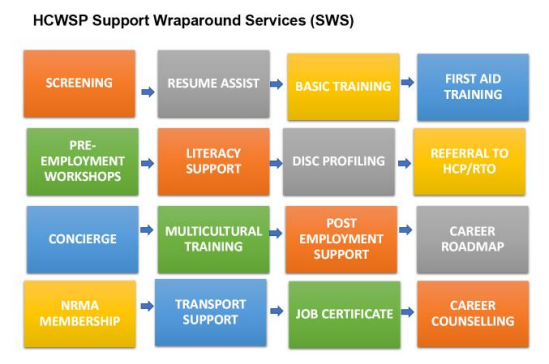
HCWSP Support Wraparound Services (SWS)

SCREENING

RESUME ASSIST

BASIC TRAINING

FIRST AID TRAINING

PRE-EMPLOYMENT WORKSHOPS

LITERACY SUPPORT

DISC PROFILING

REFERRAL TO HCP/RTO

CONCIERGE

MULTICULTURAL TRAINING

POST EMPLOYMENT SUPPORT

CAREER ROADMAP

NRMA MEMBERSHIP

TRANSPORT SUPPORT

JOB CERTIFICATE

CAREER COUNSELLING